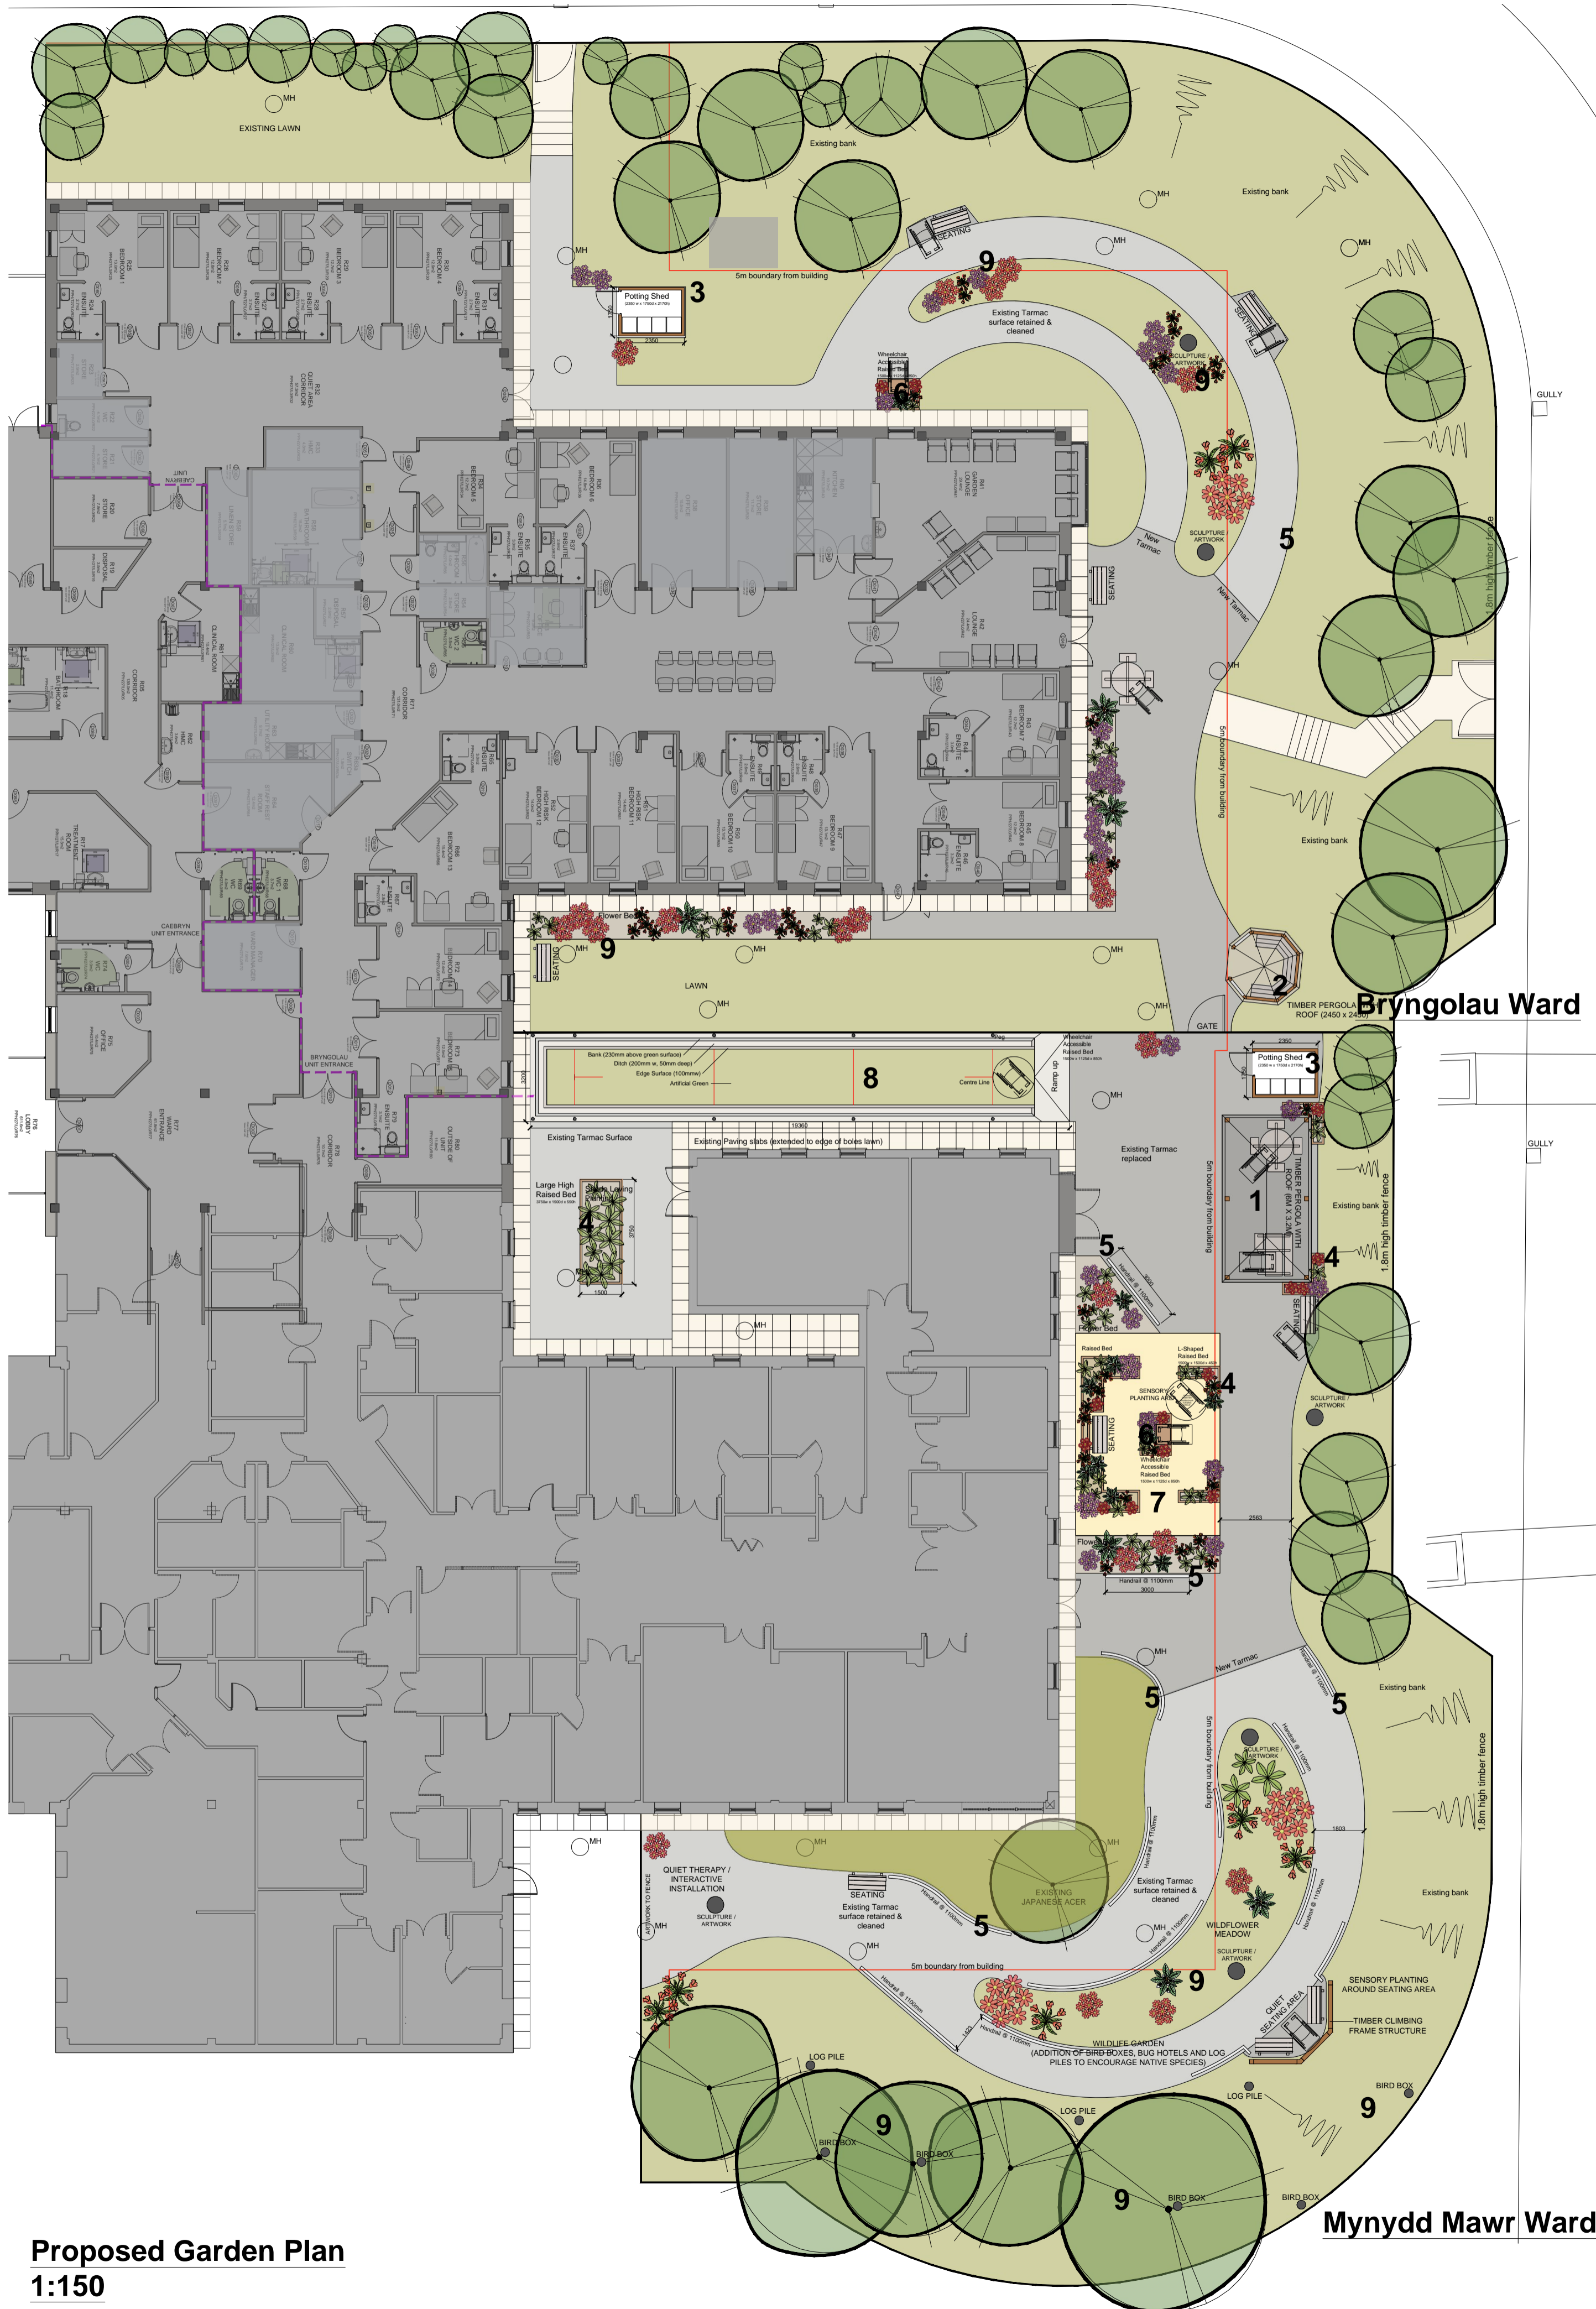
MH
EXISTING LAWN

Existing bank
MH
Existing bank
MH
MH
SEATING
9
MH
5m boundary from building
Potting Shed
2350
3
Existing Tarmac surface retained & cleaned
SEATING
SCULPTURE / ARTWORK
9
Wheelchair Accessible Raised Bed
6
GULLY
SCULPTURE ARTWORK
5
New Tarmac
New Tarmac
SEATING
MH
5m boundary from building
Existing bank
CAEBRYN UNIT ENTRANCE
BRYNGOLAU UNIT ENTRANCE
Flower Bed
SEATING
MH
9
MH
MH
LAWN
MH
MH
GATE
2
TIMBER PERGOLA ROOF (2450 x 2450)
Bryngolau Ward
Wheelchair Accessible Raised Bed
Ramp up
Bank (230mm above green surface)
Ditch (200mm w, 50mm deep)
Edge Surface (100mm)
Artificial Green
8
Centre Line
Potting Shed
2350
3
MH
Existing Tarmac Surface
Existing Paving slabs (extended to edge of boles lawn)
Existing Tarmac replaced
GULLY
Large High Raised Bed
4
1500
1
TIMBER PERGOLA WITH ROOF
5m boundary from building
Existing bank
1.8m high timber fence
5
4
MH
SEATING
Flower Bed
Raised Bed
L-Shaped Raised Bed
SENSORY PLANTING AREA
4
SEATING
6
Wheelchair Accessible Raised Bed
7
SCULPTURE / ARTWORK
Flower Bed
5
Handrail @ 1100mm
3000
MH
New Tarmac
5
5
Existing bank
5m boundary from building
SCULPTURE / ARTWORK
1.8m high timber fence
MH
MH
MH
QUIET THERAPY / INTERACTIVE INSTALLATION
ARTWORK TO FENCE
MH
SCULPTURE / ARTWORK
SEATING
Existing Tarmac surface retained & cleaned
EXISTING JAPANESE ACER
5
Existing Tarmac surface retained & cleaned
MH
WILDFLOWER MEADOW
SCULPTURE / ARTWORK
Existing bank
MH
5m boundary from building
9
QUIET SEATING AREA
SENSORY PLANTING AROUND SEATING AREA
TIMBER CLIMBING FRAME STRUCTURE
WILDLIFE GARDEN (ADDITION OF BIRD BOXES, BUG HOTELS AND LOG PILES TO ENCOURAGE NATIVE SPECIES)
LOG PILE
LOG PILE
BIRD BOX
9
LOG PILE
BIRD BOX
9
BIRD BOX
BIRD BOX
9
BIRD BOX
Mynydd Mawr Ward

Proposed Garden Plan
1:150